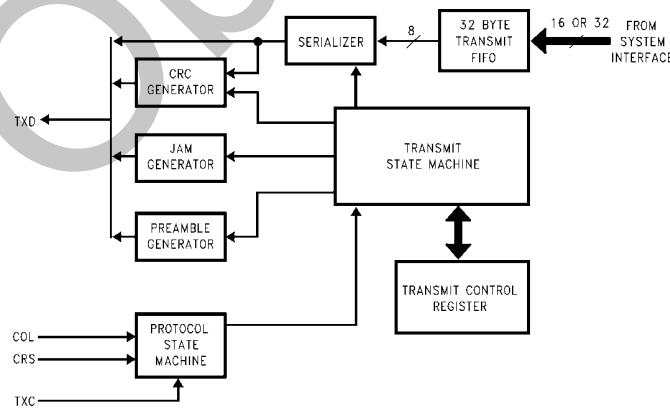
SERIALIZER

8

32 BYTE TRANSMIT FIFO

16 OR 32

FROM SYSTEM INTERFACE

CRC GENERATOR

TXD

JAM GENERATOR

TRANSMIT STATE MACHINE

PREAMBLE GENERATOR

TRANSMIT CONTROL REGISTER

COL

CRS

PROTOCOL STATE MACHINE

TXC